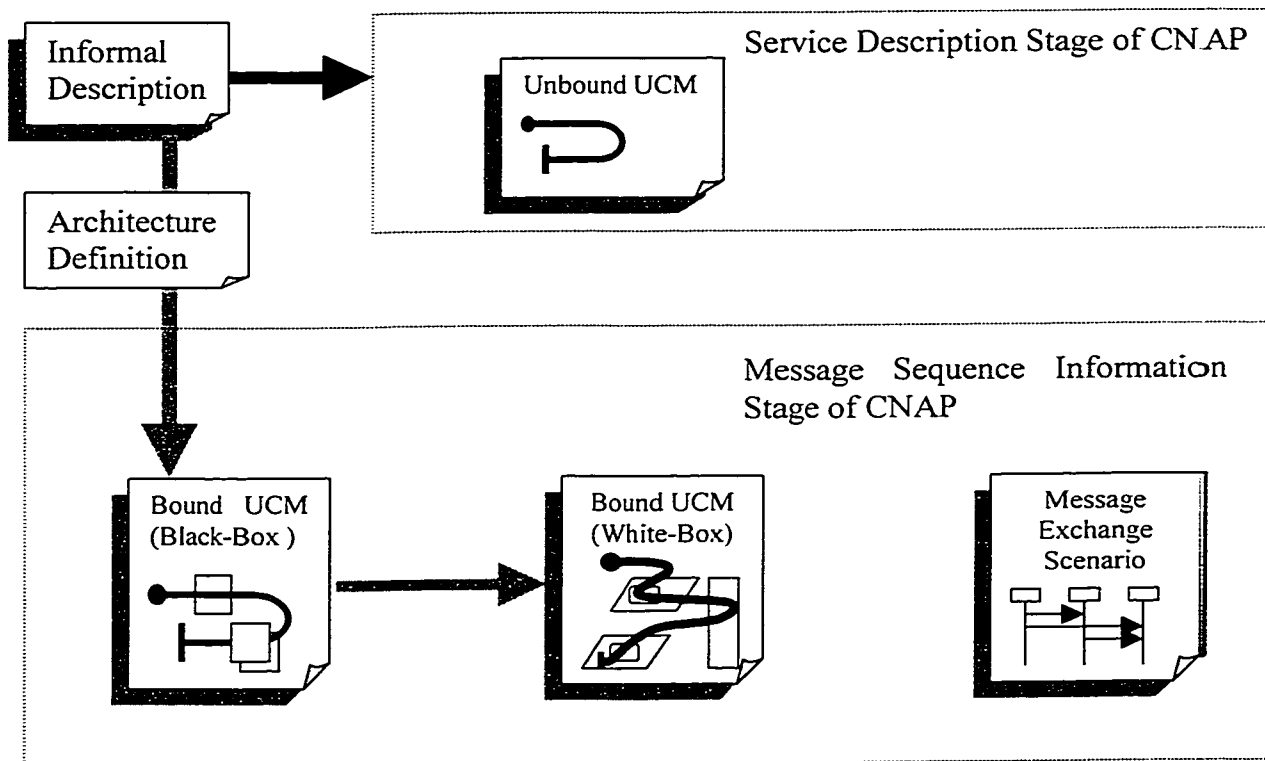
Informal Description

Service Description Stage of CNAP

Unbound UCM

Architecture Definition

Message Sequence Information Stage of CNAP

Bound UCM (Black-Box )

Bound UCM (White-Box)

Message Exchange Scenario